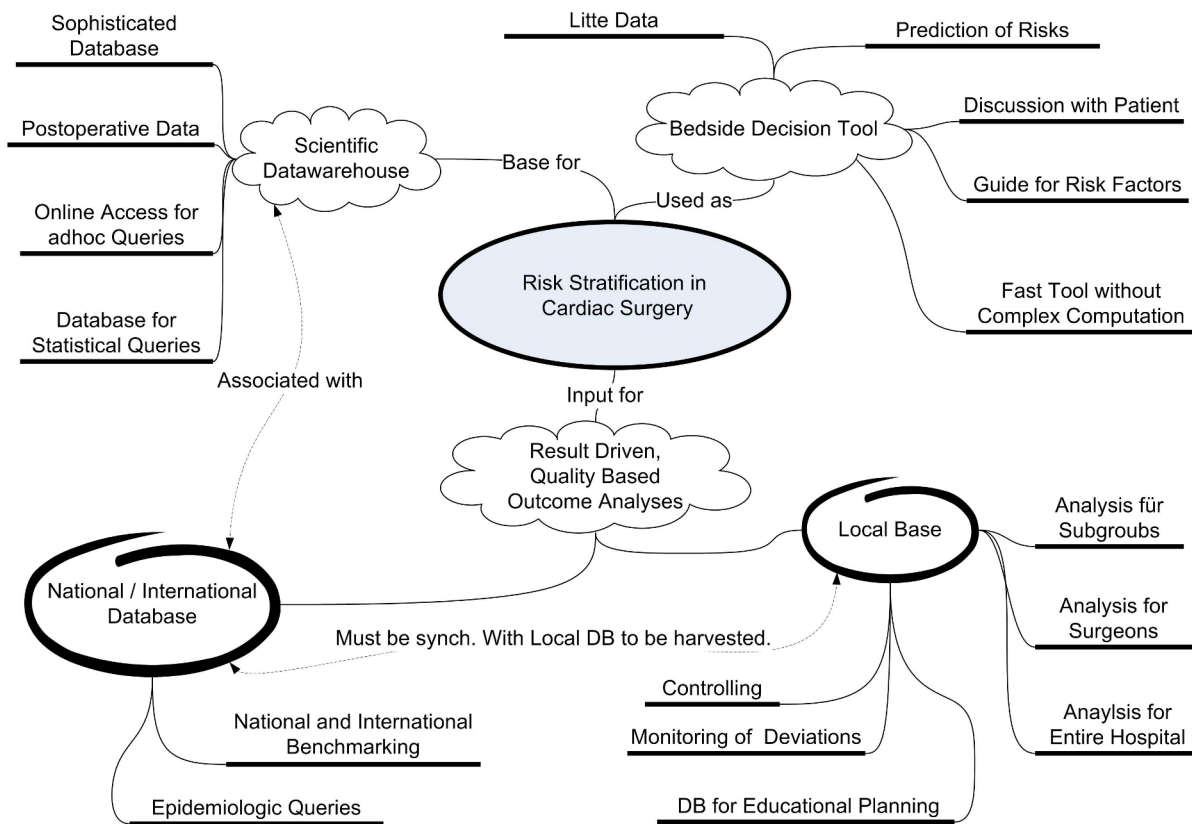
Sophisticated Database

Postoperative Data

Online Access for adhoc Queries

Database for Statistical Queries

Scientific Datawarehouse

Base for

Litte Data

Prediction of Risks

Bedside Decision Tool

Discussion with Patient

Guide for Risk Factors

Used as

Risk Stratification in Cardiac Surgery

Fast Tool without Complex Computation

Associated with

Input for

Result Driven, Quality Based Outcome Analyses

Local Base

Analysis für Subgroubs

Analysis for Surgeons

Anaylsis for Entire Hospital

National / International Database

Must be synch. With Local DB to be harvested.

Controlling

Monitoring of Deviations

DB for Educational Planning

National and International Benchmarking

Epidemiologic Queries